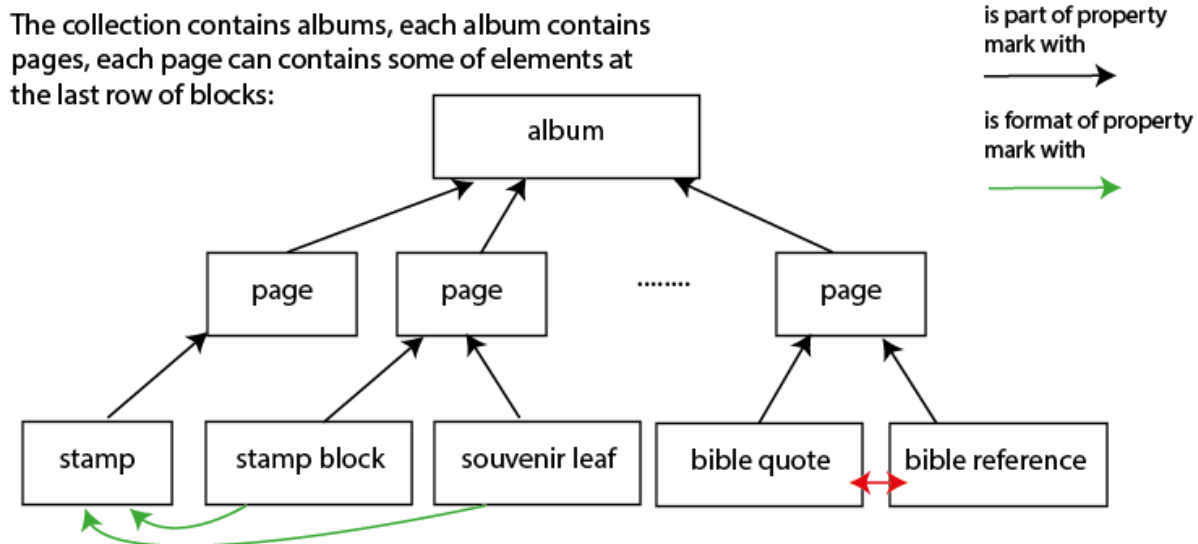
The collection contains albums, each album contains pages, each page can contains some of elements at the last row of blocks:

is part of property mark with

is format of property mark with

album

page

page

........

page

stamp

stamp block

souvenir leaf

bible quote

bible reference